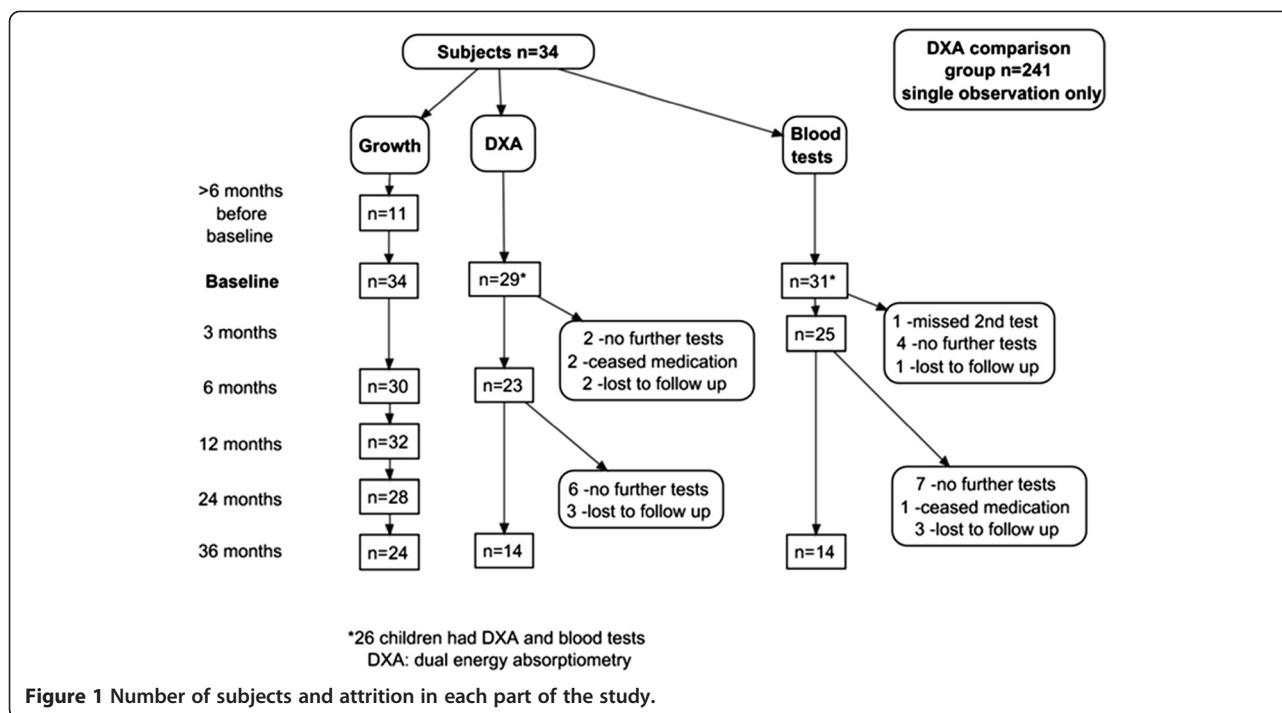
Subjects n=34

DXA comparison group n=241 single observation only

Growth

DXA

Blood tests

>6 months before baseline

n=11

Baseline

n=34

n=29*

n=31*

3 months

2 -no further tests
2 -ceased medication
2 -lost to follow up

n=25

1 -missed 2nd test
4 -no further tests
1 -lost to follow up

6 months

n=30

n=23

12 months

n=32

24 months

n=28

6 -no further tests
3 -lost to follow up

7 -no further tests
1 -ceased medication
3 -lost to follow up

36 months

n=24

n=14

n=14

*26 children had DXA and blood tests
DXA: dual energy absorptiometry

Figure 1 Number of subjects and attrition in each part of the study.